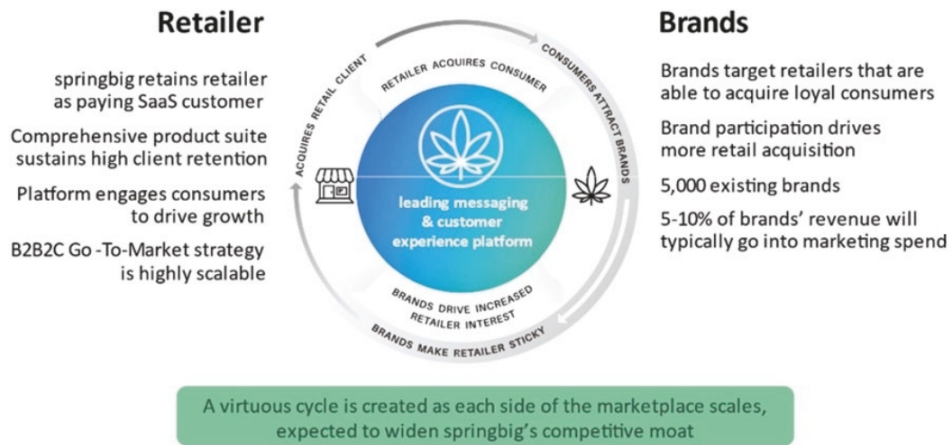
Retailer

springbig retains retailer as paying SaaS customer

Comprehensive product suite sustains high client retention

Platform engages consumers to drive growth

B2B2C Go -To-Market strategy is highly scalable

ACQUIRES RETAIL CLIENT

RETAILER ACQUIRES CONSUMER

CONSUMERS ATTRACT BRANDS

leading messaging & customer experience platform

BRANDS DRIVE INCREASED RETAILER INTEREST

BRANDS MAKE RETAILER STICKY

Brands

Brands target retailers that are able to acquire loyal consumers

Brand participation drives more retail acquisition

5,000 existing brands

5-10% of brands' revenue will typically go into marketing spend

A virtuous cycle is created as each side of the marketplace scales, expected to widen springbig's competitive moat